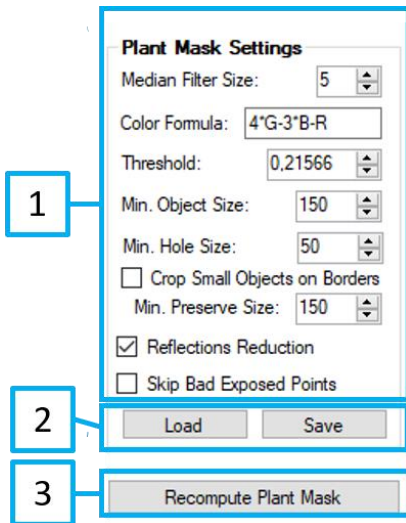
1

Plant Mask Settings

Median Filter Size: 5

Color Formula: 4*G-3*B-R

Threshold: 0,21566

Min. Object Size: 150

Min. Hole Size: 50

Crop Small Objects on Borders

Min. Preserve Size: 150

Reflections Reduction

Skip Bad Exposed Points

2

Load Save

3

Recompute Plant Mask